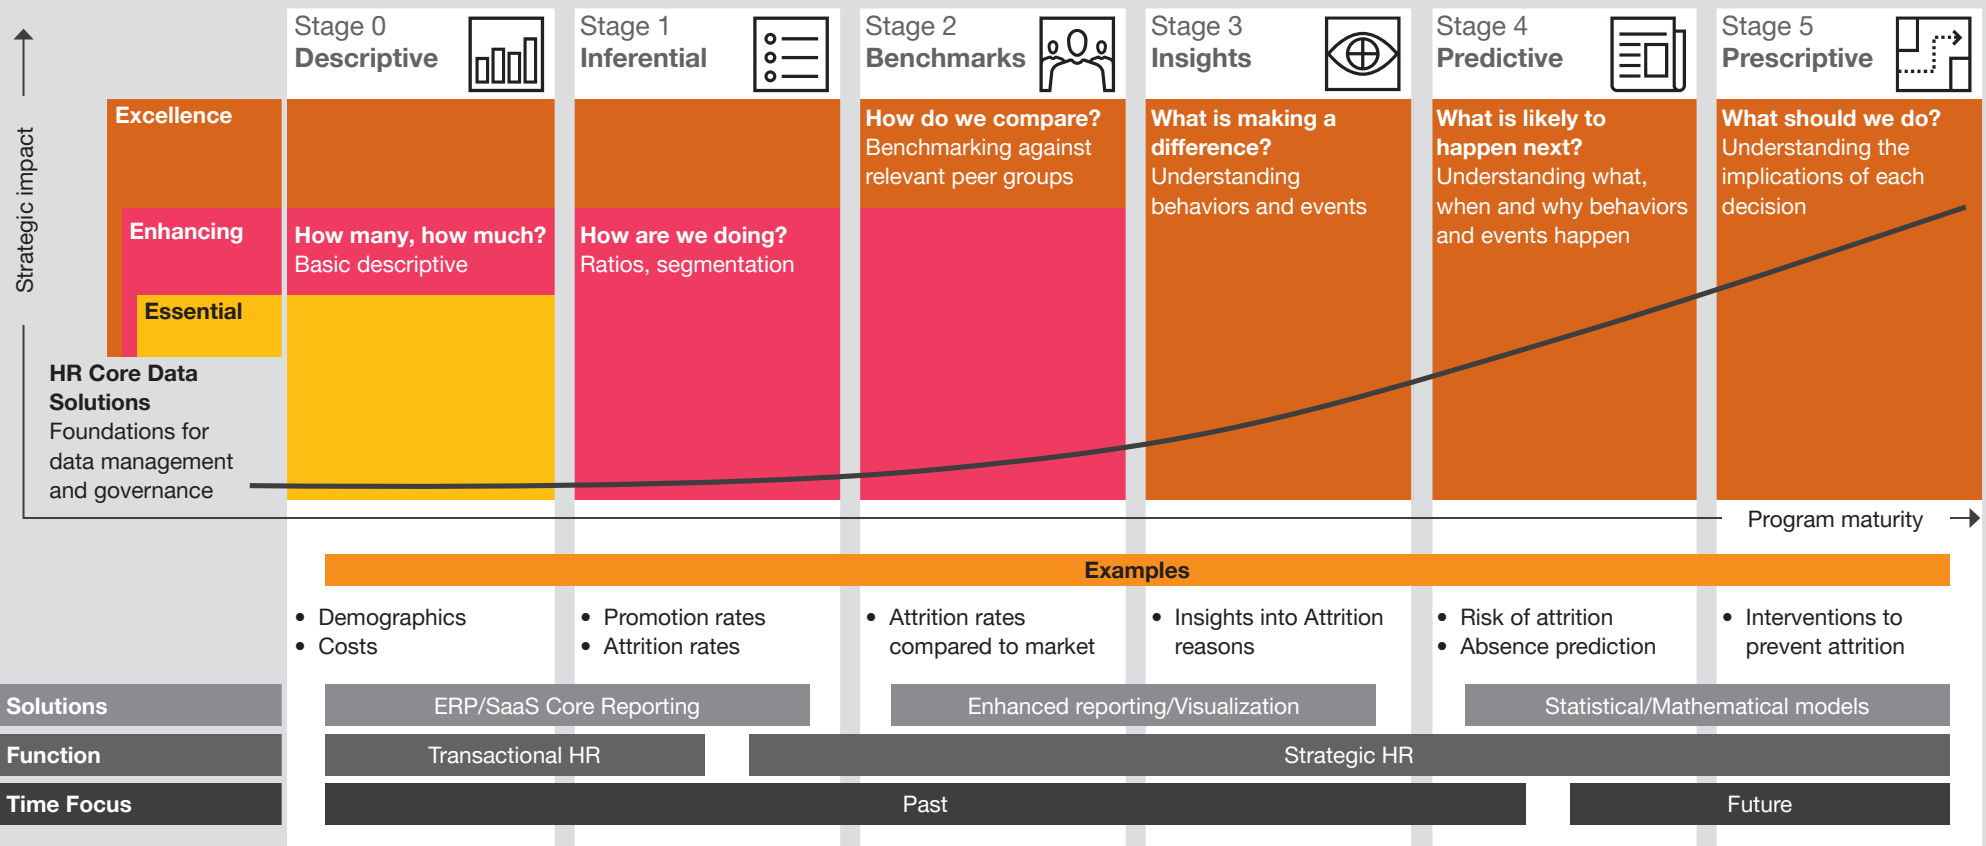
Strategic impact

Stage 0
Descriptive

Stage 1
Inferential

Stage 2
Benchmarks

Stage 3
Insights

Stage 4
Predictive

Stage 5
Prescriptive

Excellence

Enhancing

Essential

HR Core Data Solutions
Foundations for data management and governance

How many, how much?
Basic descriptive

How are we doing?
Ratios, segmentation

How do we compare?
Benchmarking against relevant peer groups

What is making a difference?
Understanding behaviors and events

What is likely to happen next?
Understanding what, when and why behaviors and events happen

What should we do?
Understanding the implications of each decision

Program maturity

Examples

• Demographics
• Costs

• Promotion rates
• Attrition rates

• Attrition rates compared to market

• Insights into Attrition reasons

• Risk of attrition
• Absence prediction

• Interventions to prevent attrition

Solutions | ERP/SaaS Core Reporting | Enhanced reporting/Visualization | Statistical/Mathematical models

Function | Transactional HR | Strategic HR

Time Focus | Past | Future